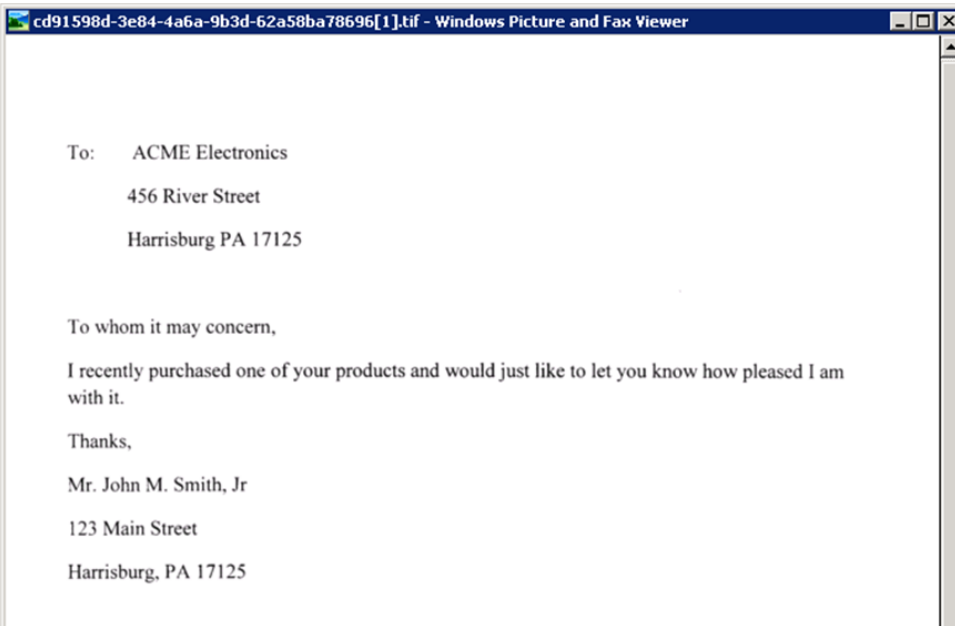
cd91598d-3e84-4a6a-9b3d-62a58ba78696[1].tif - Windows Picture and Fax Viewer

To: ACME Electronics

456 River Street

Harrisburg PA 17125

To whom it may concern,

I recently purchased one of your products and would just like to let you know how pleased I am with it.

Thanks,

Mr. John M. Smith, Jr

123 Main Street

Harrisburg, PA 17125